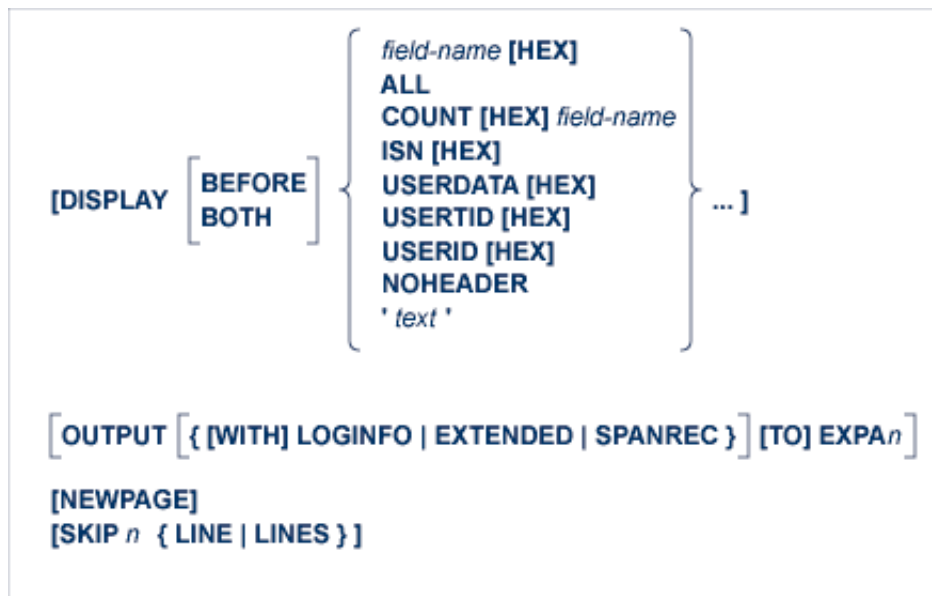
[DISPLAY BEFORE BOTH field-name [HEX] ALL COUNT [HEX] field-name ISN [HEX] USERDATA [HEX] USERTID [HEX] USERID [HEX] NOHEADER ' text ' ... ]

OUTPUT { [WITH] LOGINFO | EXTENDED | SPANREC } [TO] EXPAn

[NEWPAGE]
[SKIP n { LINE | LINES } ]